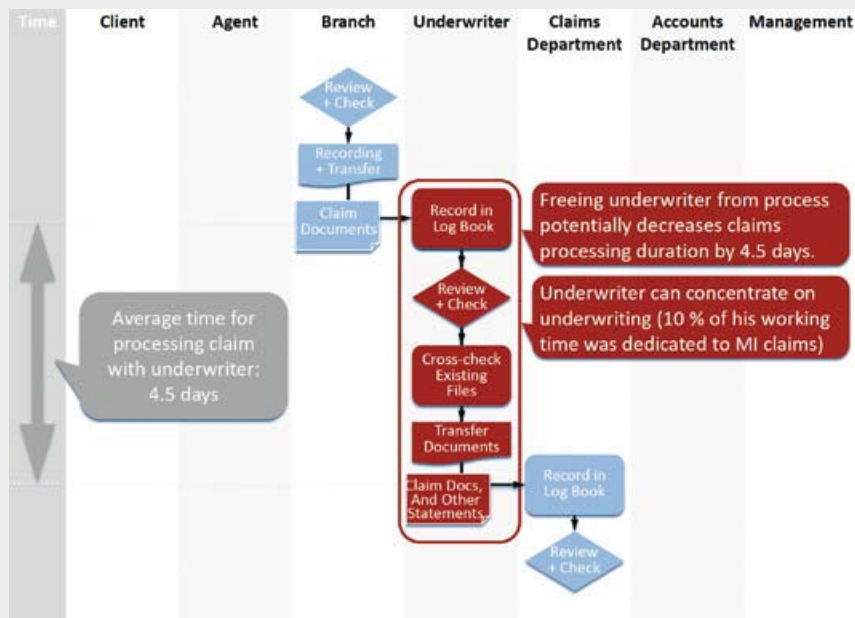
Time

Client

Agent

Branch

Underwriter

Claims Department

Accounts Department

Management

Review + Check

Recording + Transfer

Claim Documents

Record in Log Book

Review + Check

Cross-check Existing Files

Transfer Documents

Claim Docs, And Other Statements

Record in Log Book

Review + Check

Freeing underwriter from process potentially decreases claims processing duration by 4.5 days.

Underwriter can concentrate on underwriting (10 % of his working time was dedicated to MI claims)

Average time for processing claim with underwriter: 4.5 days